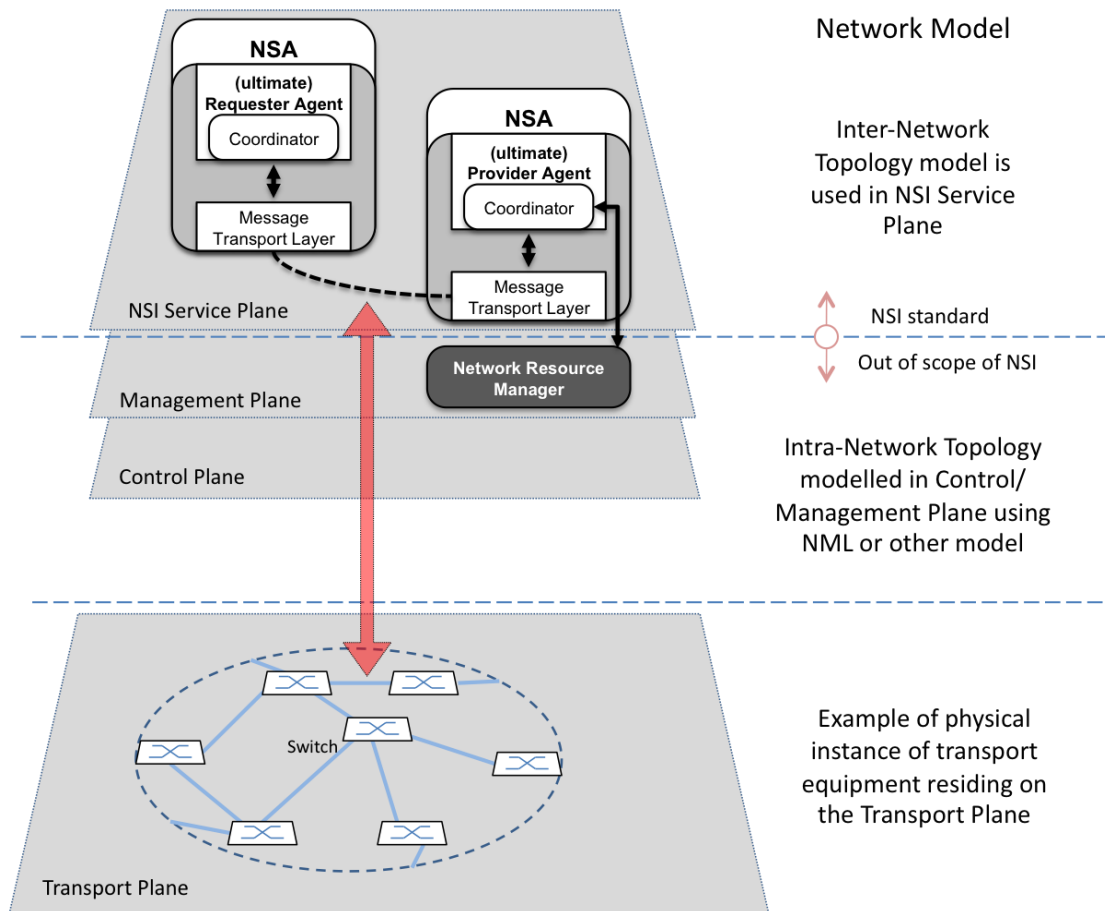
Network Model

NSA

(ultimate) Requester Agent

Coordinator

Message Transport Layer

NSA

(ultimate) Provider Agent

Coordinator

Message Transport Layer

Inter-Network Topology model is used in NSI Service Plane

NSI Service Plane

NSI standard

Out of scope of NSI

Network Resource Manager

Management Plane

Control Plane

Intra-Network Topology modelled in Control/ Management Plane using NML or other model

Switch

Example of physical instance of transport equipment residing on the Transport Plane

Transport Plane